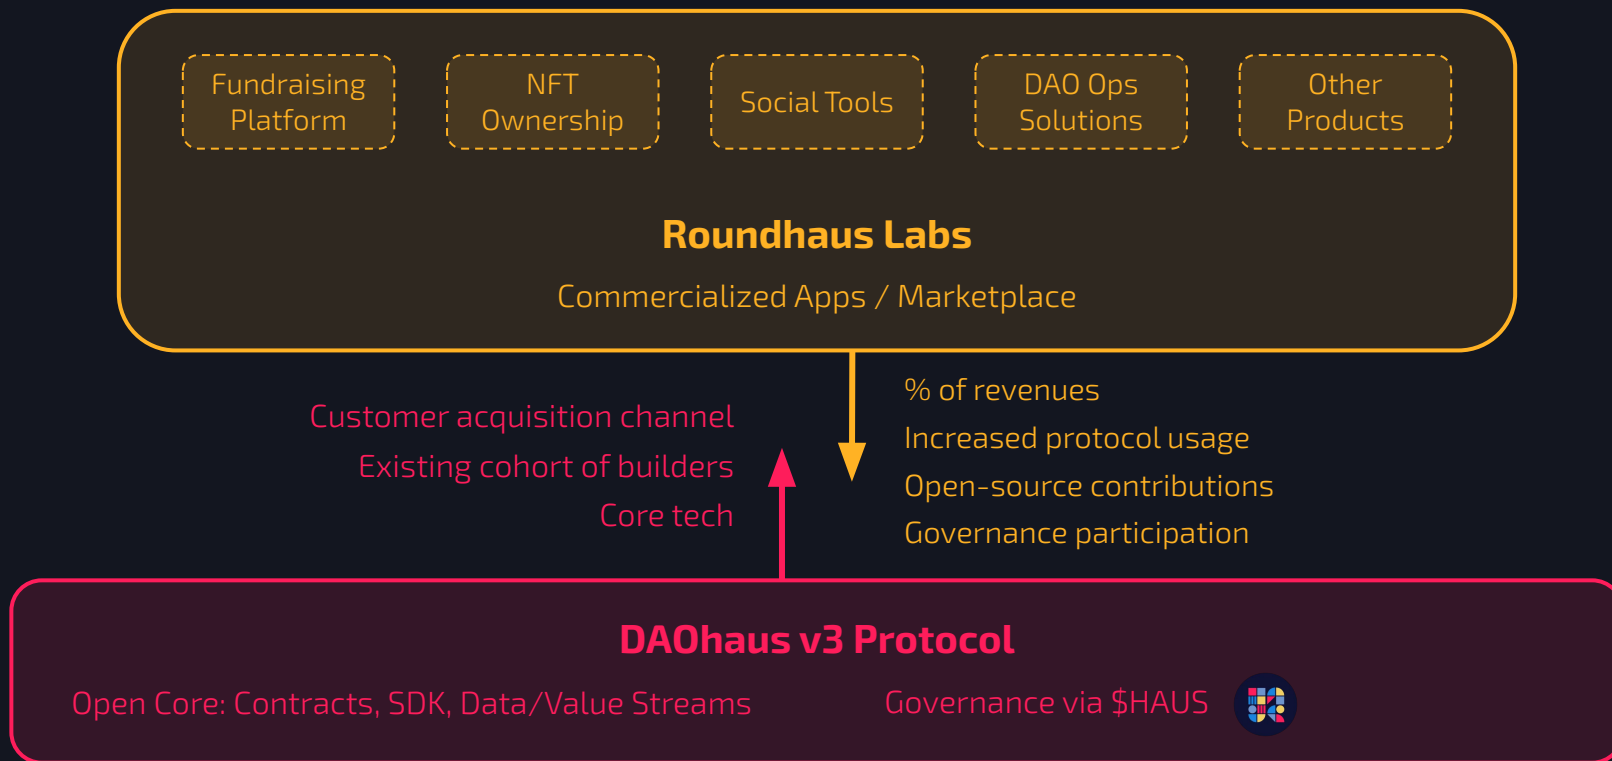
Fundraising Platform

NFT Ownership

Social Tools

DAO Ops Solutions

Other Products

Roundhaus Labs

Commercialized Apps / Marketplace

Customer acquisition channel
Existing cohort of builders
Core tech

% of revenues
Increased protocol usage
Open-source contributions
Governance participation

DAOhaus v3 Protocol

Open Core: Contracts, SDK, Data/Value Streams

Governance via $HAUS